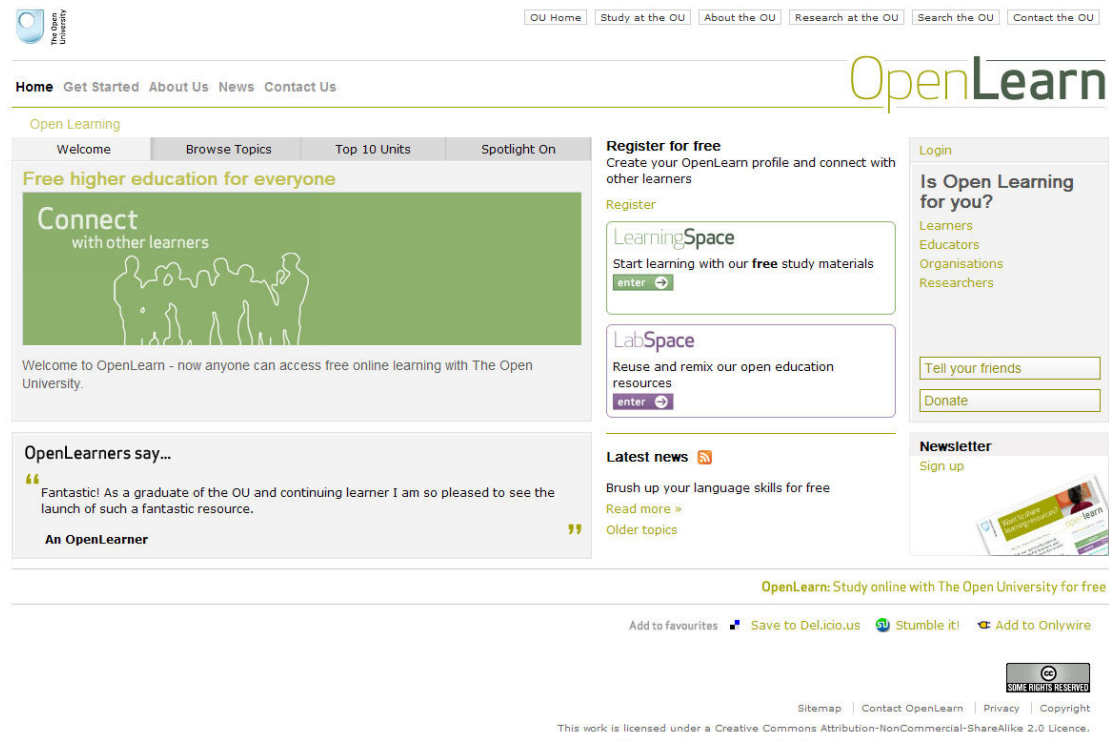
The Open University

OU Home | Study at the OU | About the OU | Research at the OU | Search the OU | Contact the OU

Home Get Started About Us News Contact Us

OpenLearn

Open Learning

Welcome | Browse Topics | Top 10 Units | Spotlight On

Free higher education for everyone

Connect
with other learners

Welcome to OpenLearn - now anyone can access free online learning with The Open University.

Register for free
Create your OpenLearn profile and connect with other learners

Register

LearningSpace
Start learning with our **free** study materials
enter

LabSpace
Reuse and remix our open education resources
enter

Login

Is Open Learning for you?
Learners
Educators
Organisations
Researchers

Tell your friends

Donate

OpenLearners say...

“ Fantastic! As a graduate of the OU and continuing learner I am so pleased to see the launch of such a fantastic resource. ”

An OpenLearner

Latest news

Brush up your language skills for free
Read more »
Older topics

Newsletter
Sign up

OpenLearn: Study online with The Open University for free

Add to favourites Save to Del.icio.us Stumble it! Add to Onlywire

SOME RIGHTS RESERVED

Sitemap | Contact OpenLearn | Privacy | Copyright

This work is licensed under a Creative Commons Attribution-NonCommercial-ShareAlike 2.0 Licence.